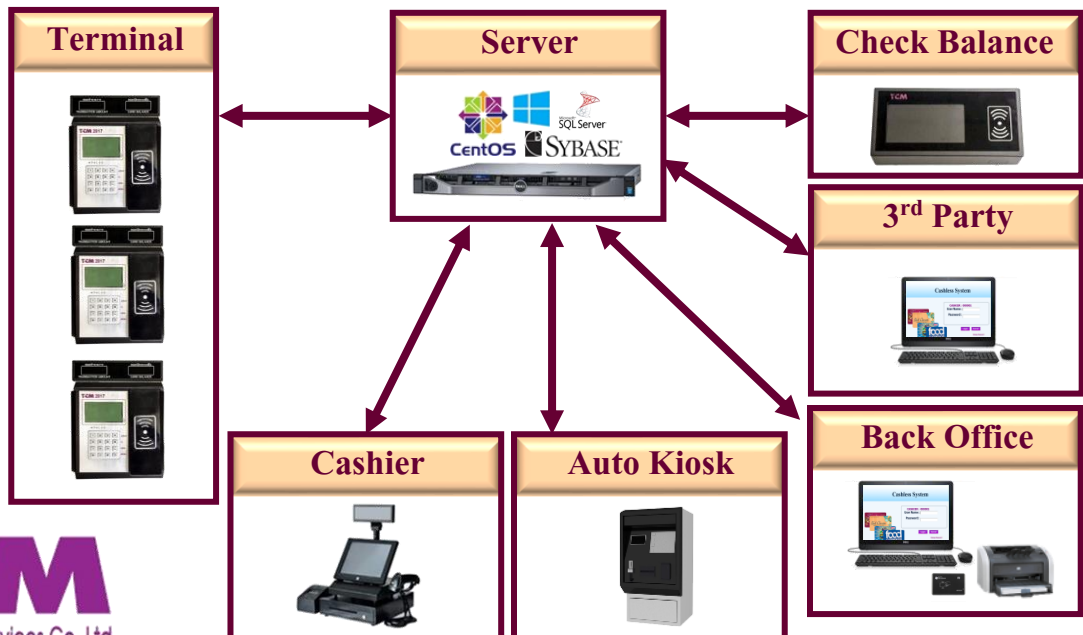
Terminal

TCM 2017

TCM 2017

TCM 2017

Server

SQL Server

CentOS

SYBASE

Check Balance

TCM

3rd Party

Cashless System

food

Cashier

Auto Kiosk

Back Office

Cashless System

food

M

vices Co.,Ltd